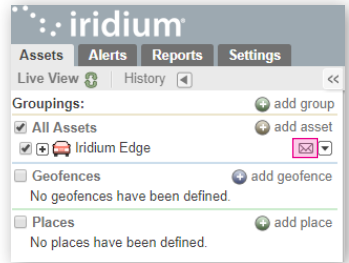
iridium

Assets Alerts Reports Settings

Live View | History

Groupings: add group

All Assets add asset

Iridium Edge

Geofences add geofence

No geofences have been defined.

Places add place

No places have been defined.